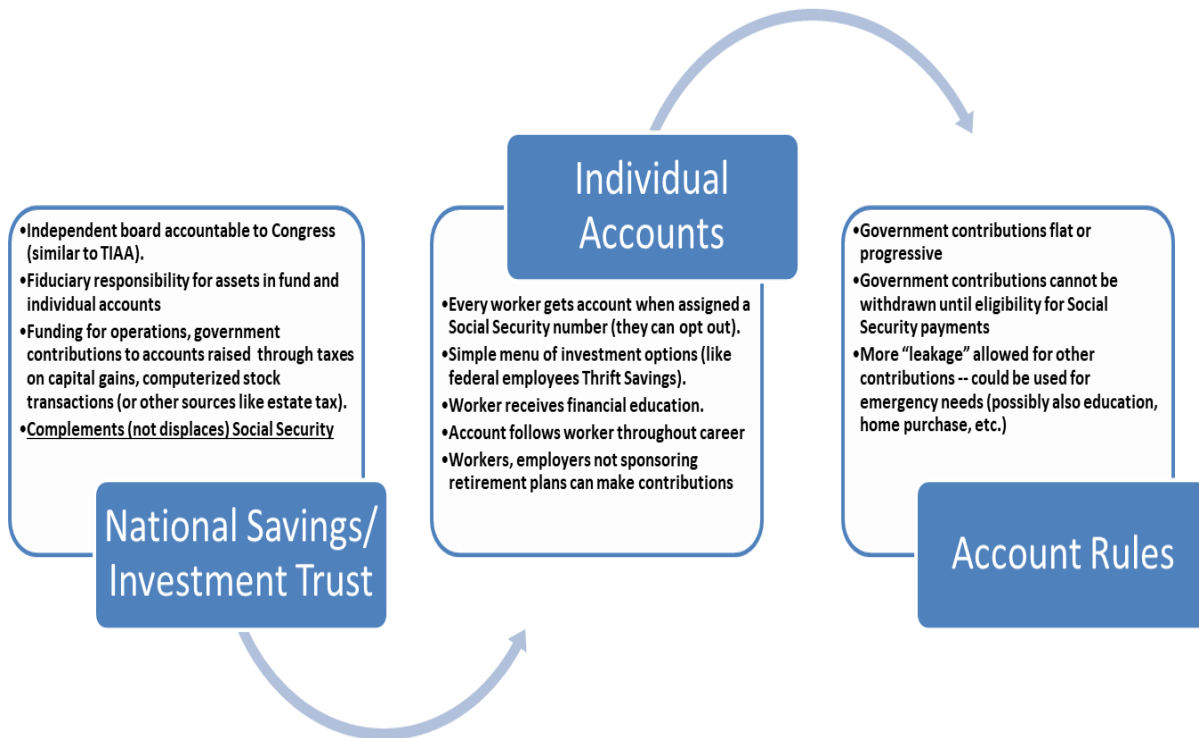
•Independent board accountable to Congress (similar to TIAA).
•Fiduciary responsibility for assets in fund and individual accounts
•Funding for operations, government contributions to accounts raised through taxes on capital gains, computerized stock transactions (or other sources like estate tax).
•Complements (not displaces) Social Security

National Savings/ Investment Trust

Individual Accounts

•Every worker gets account when assigned a Social Security number (they can opt out).
•Simple menu of investment options (like federal employees Thrift Savings).
•Worker receives financial education.
•Account follows worker throughout career
•Workers, employers not sponsoring retirement plans can make contributions

•Government contributions flat or progressive
•Government contributions cannot be withdrawn until eligibility for Social Security payments
•More "leakage" allowed for other contributions -- could be used for emergency needs (possibly also education, home purchase, etc.)

Account Rules